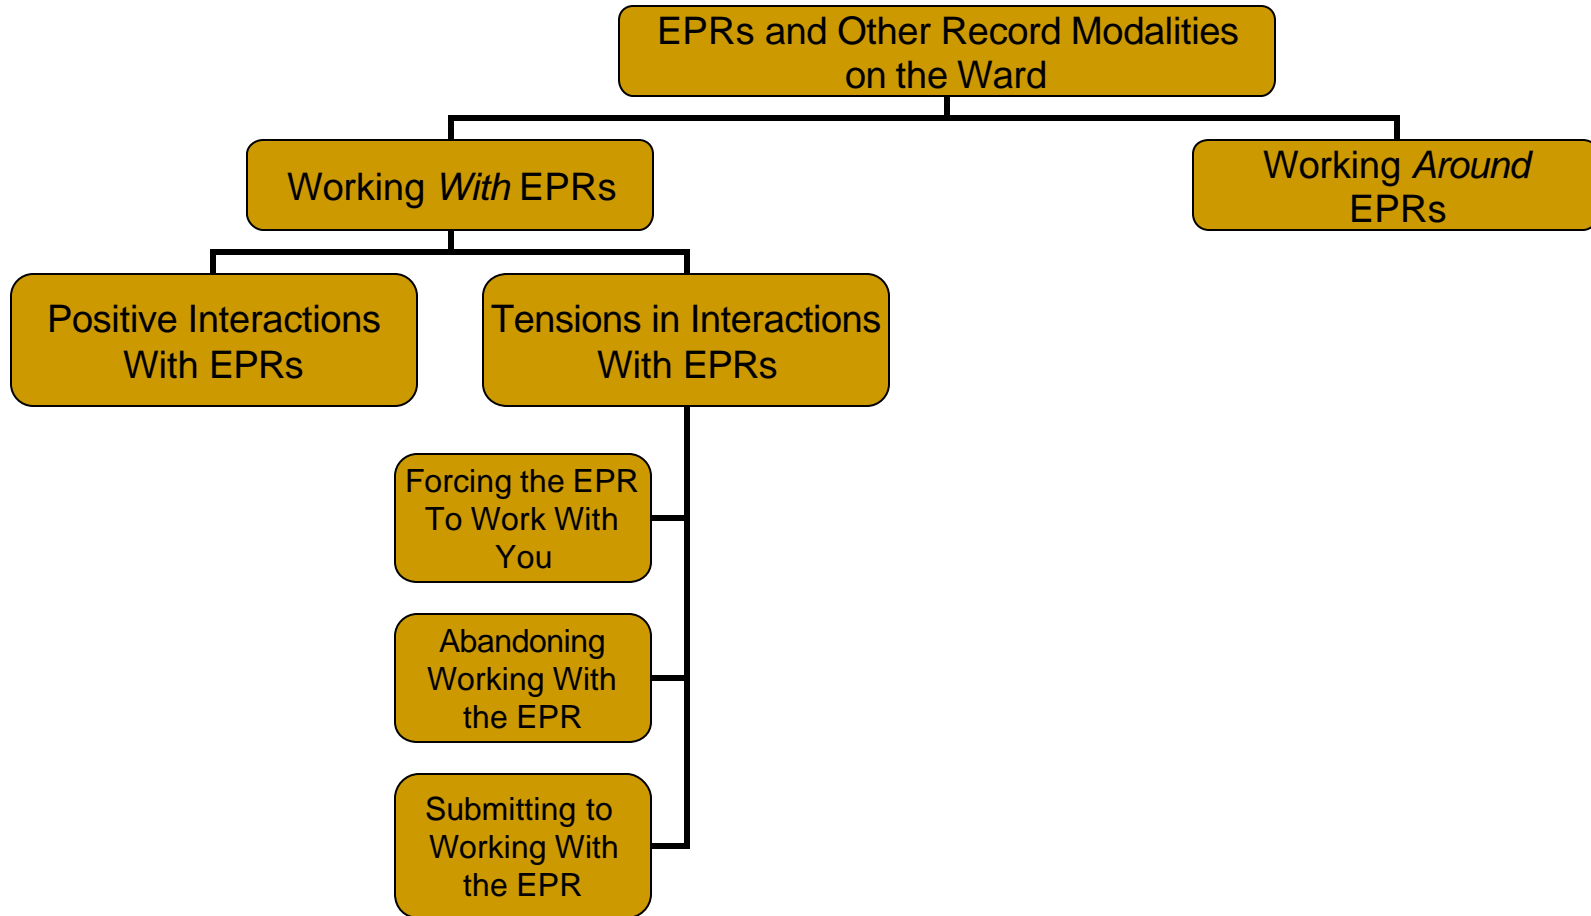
EPRs and Other Record Modalities on the Ward

Working *With* EPRs

Working *Around* EPRs

Positive Interactions With EPRs

Tensions in Interactions With EPRs

Forcing the EPR To Work With You

Abandoning Working With the EPR

Submitting to Working With the EPR